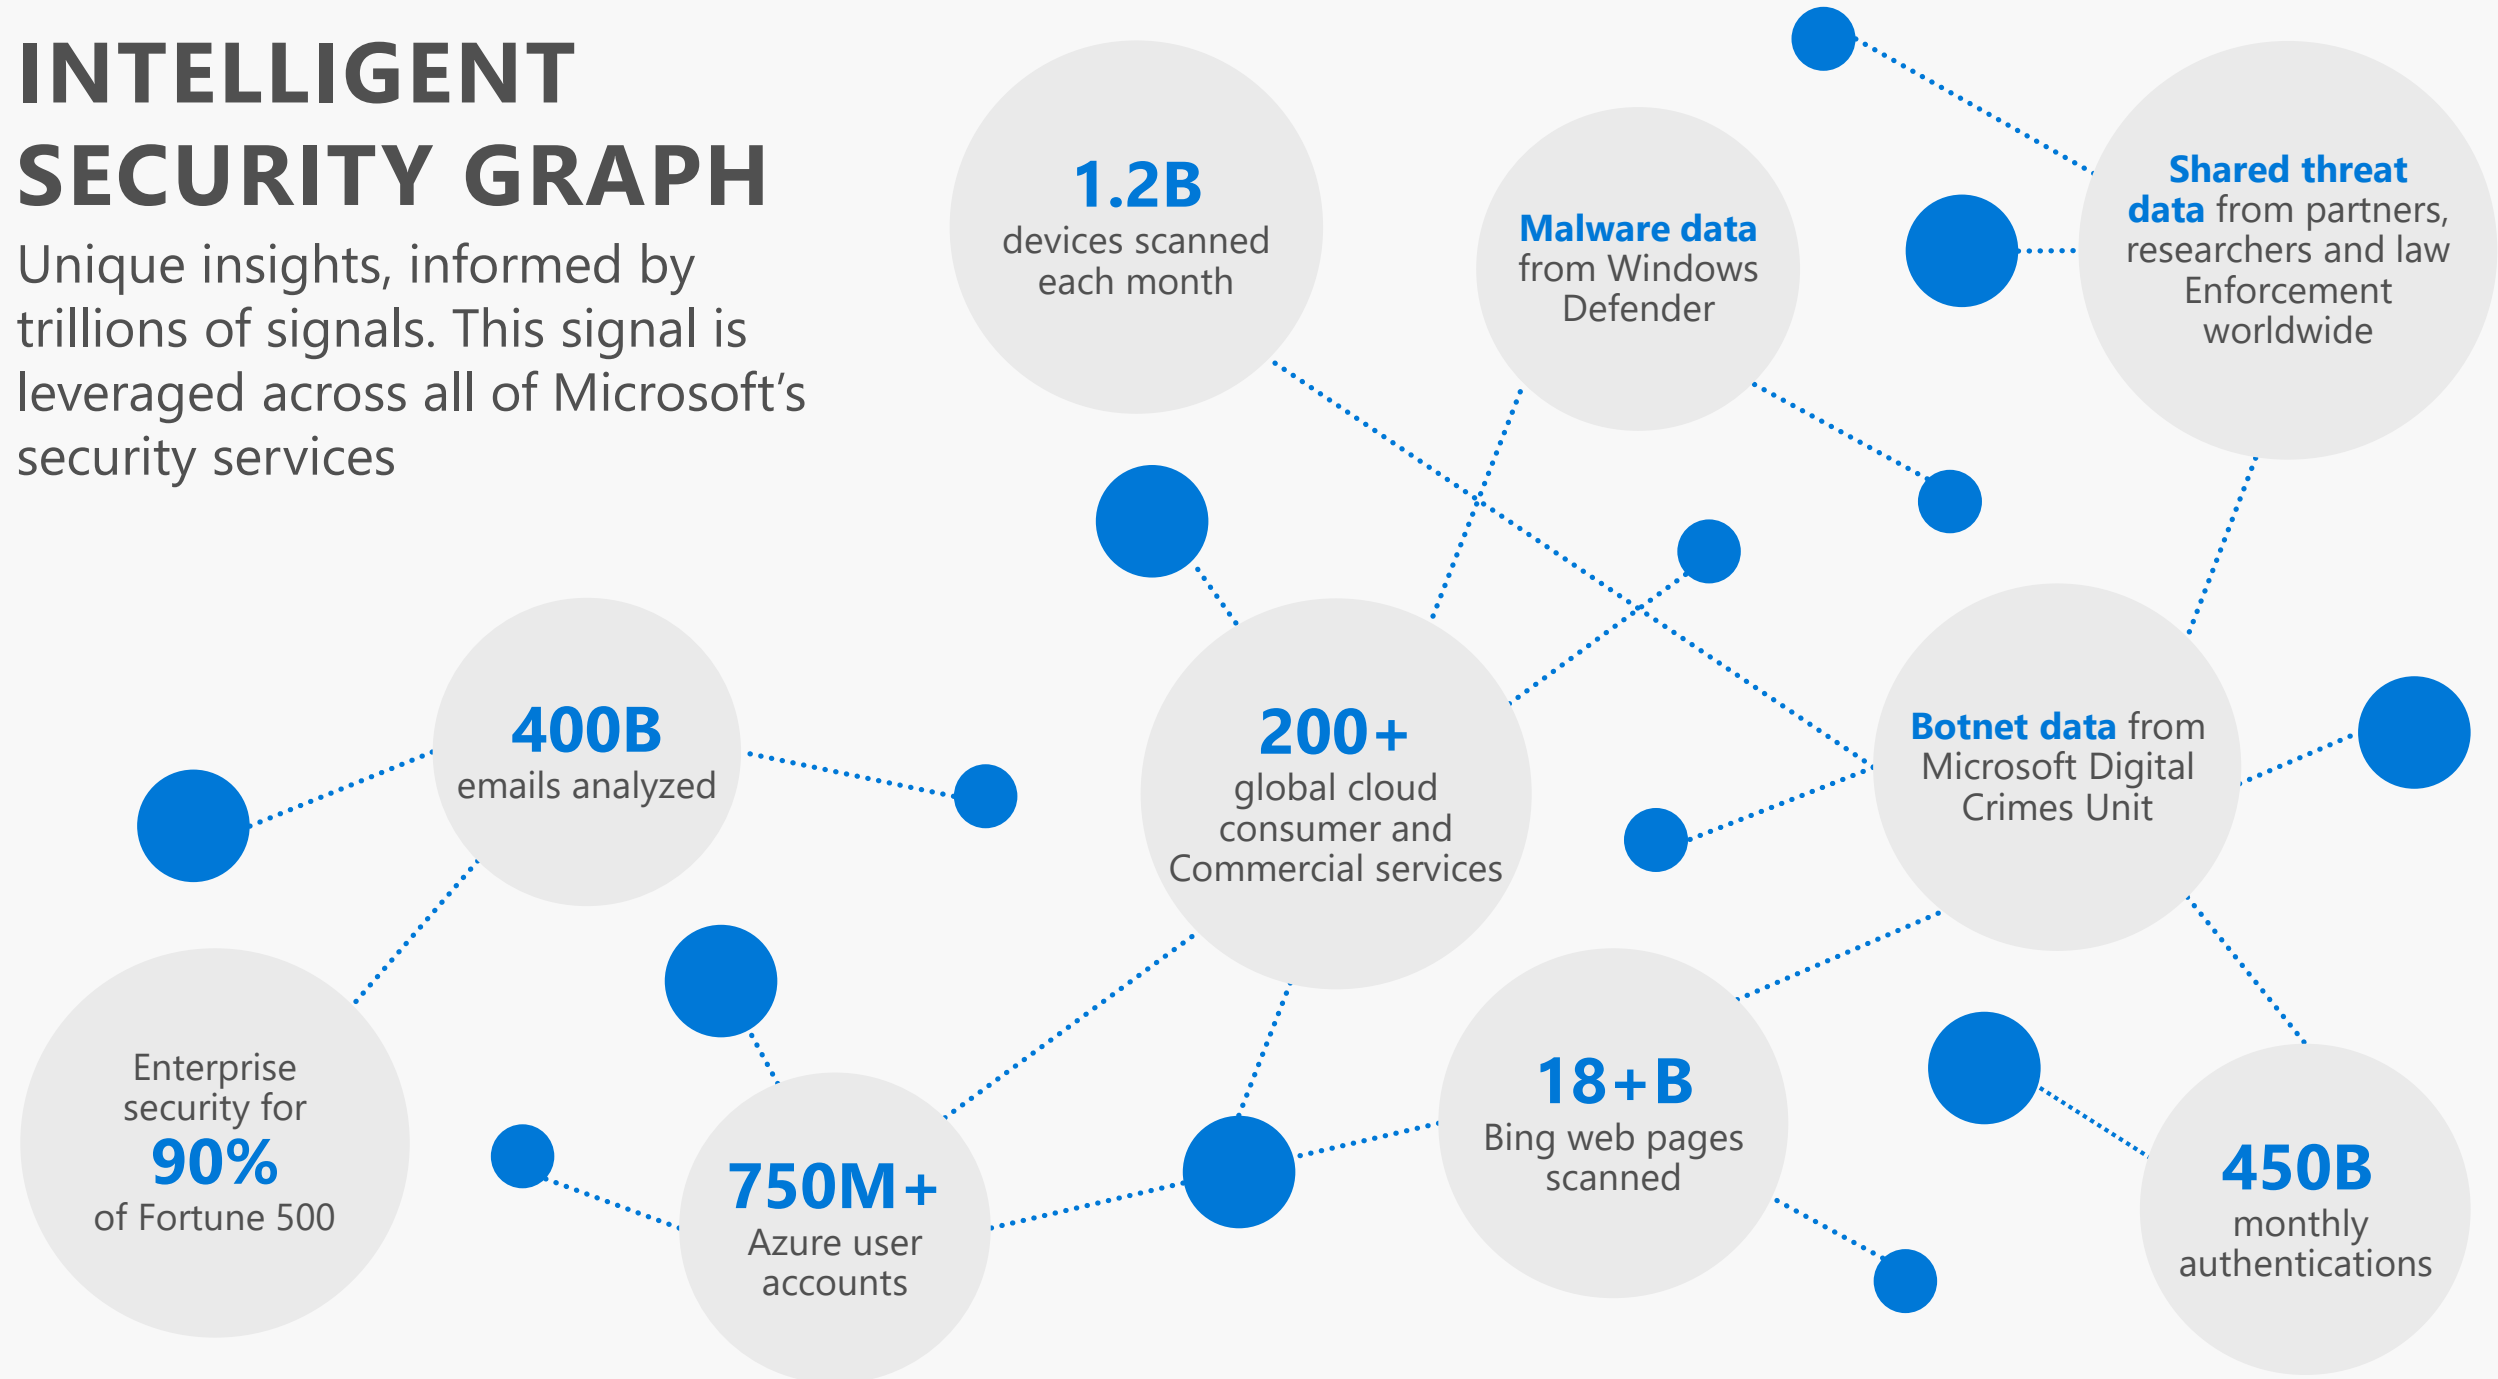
INTELLIGENT SECURITY GRAPH

Unique insights, informed by trillions of signals. This signal is leveraged across all of Microsoft's security services

1.2B
devices scanned each month

Malware data from Windows Defender

Shared threat data from partners, researchers and law Enforcement worldwide

400B
emails analyzed

200+
global cloud consumer and Commercial services

Botnet data from Microsoft Digital Crimes Unit

Enterprise security for
90%
of Fortune 500

750M+
Azure user accounts

18+B
Bing web pages scanned

450B
monthly authentications